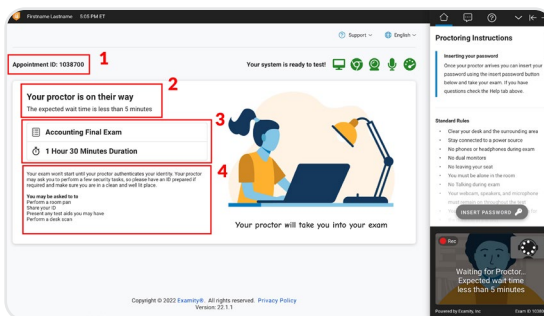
Firstname Lastname 5:55 PM ET

Support English

Appointment ID: 1038700 1

Your system is ready to test!

Your proctor is on their way
The expected wait time is less than 5 minutes 2

3
Accounting Final Exam
1 Hour 30 Minutes Duration

4
Your exam won't start until your proctor authenticates your identity. Your proctor may ask you to perform a few security tasks, so please have an ID prepared if required and make sure you are in a clean and well lit place.

You may be asked to to
Perform a room pan
Share your ID
Present any test aids you may have
Perform a desk scan

Your proctor will take you into your exam

Copyright © 2022 Examity®. All rights reserved. Privacy Policy
Version: 22.1.1

Proctoring Instructions

Inserting your password
Once your proctor arrives you can insert your password using the insert password button below and take your exam. If you have questions check the Help tab above.

Standard Rules
Clear your desk and the surrounding area
Stay connected to a power source
No phones or headphones during exam
No dual monitors
No leaving your seat
You must be alone in the room
No Talking during exam
Your webcam, speakers, and microphone must remain on throughout the test

INSERT PASSWORD

Rec

Waiting for Proctor...
Expected wait time less than 5 minutes

Powered by Examity, Inc. Exam ID 1038